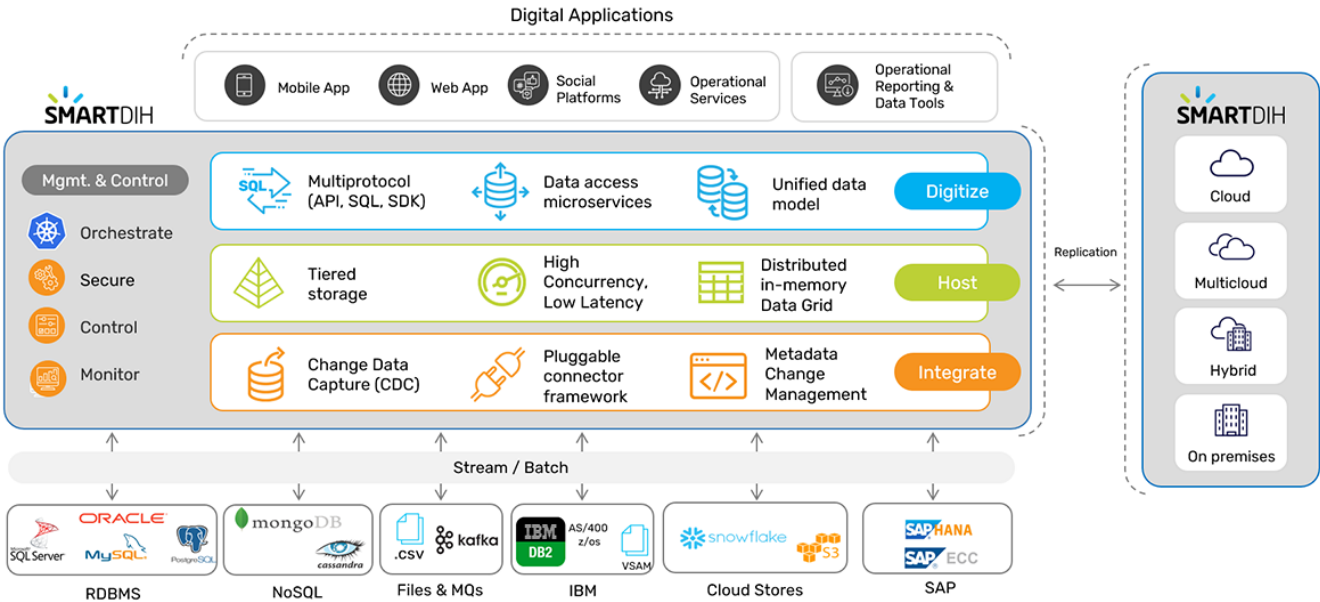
Digital Applications

Mobile App

Web App

Social Platforms

Operational Services

Operational Reporting & Data Tools

SMARTDIH

Mgmt. & Control

Orchestrate

Secure

Control

Monitor

SQL

Multiprotocol (API, SQL, SDK)

Data access microservices

Unified data model

Digitize

Tiered storage

High Concurrency, Low Latency

Distributed in-memory Data Grid

Host

Change Data Capture (CDC)

Pluggable connector framework

Metadata Change Management

Integrate

Replication

SMARTDIH

Cloud

Multicloud

Hybrid

On premises

Stream / Batch

SQL Server

ORACLE

MySQL

PostgreSQL

RDBMS

mongoDB

cassandra

NoSQL

.csv

kafka

Files & MQs

IBM

DB2

AS/400 z/os

VSAM

IBM

snowflake

S3

Cloud Stores

SAP HANA

SAP ECC

SAP